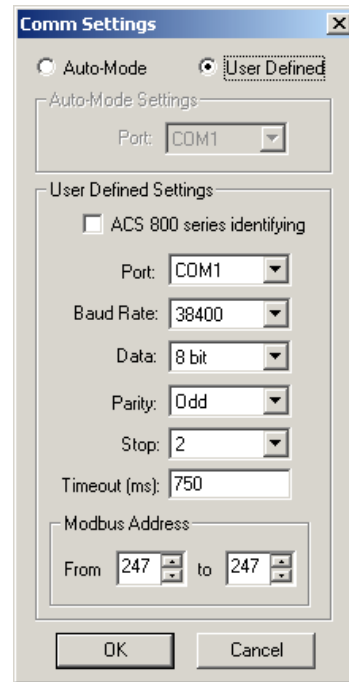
Comm Settings

Auto-Mode

User Defined

Auto-Mode Settings

Port: COM1

User Defined Settings

ACS 800 series identifying

Port: COM1

Baud Rate: 38400

Data: 8 bit

Parity: Odd

Stop: 2

Timeout (ms): 750

Modbus Address

From 247 to 247

OK

Cancel